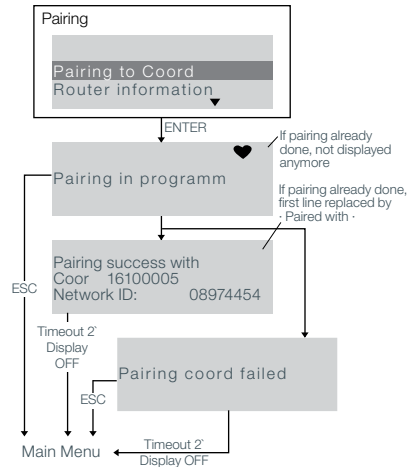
Pairing

Pairing to Coord
Router information

ENTER

Pairing in programm

If pairing already done, not displayed anymore

If pairing already done, first line replaced by · Paired with ·

Pairing success with
Coor 16100005
Network ID: 08974454

ESC

Timeout 2`
Display OFF

Pairing coord failed

ESC

Main Menu

Timeout 2`
Display OFF